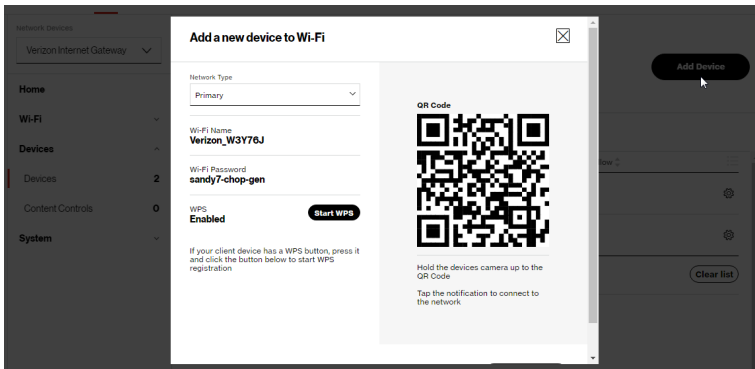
Network Devices

Verizon Internet Gateway

Home

Wi-Fi

Devices

Devices 2

Content Controls 0

System

Add Device

Clear list

Add a new device to Wi-Fi

Network Type

Primary

Wi-Fi Name
Verizon_W3Y76J

Wi-Fi Password
sandy7-chop-gen

WPS
Enabled

Start WPS

If your client device has a WPS button, press it and click the button below to start WPS registration

QR Code

Hold the devices camera up to the QR Code

Tap the notification to connect to the network